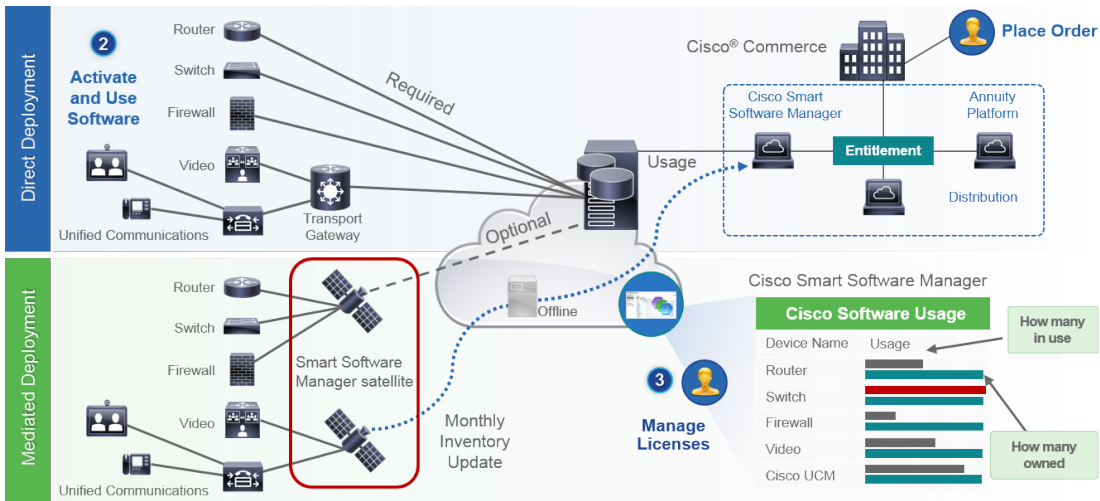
Direct Deployment

2

Activate and Use Software

Router

Switch

Firewall

Video

Unified Communications

Transport Gateway

Required

Cisco® Commerce

Place Order

Cisco Smart Software Manager

Annuity Platform

Usage

Entitlement

Distribution

Optional

Mediated Deployment

Router

Switch

Firewall

Video

Unified Communications

Smart Software Manager satellite

Offline

Monthly Inventory Update

3

Manage Licenses

Cisco Smart Software Manager

Cisco Software Usage

| Device Name | Usage |
|---|---|
| Router | |
| Switch | |
| Firewall | |
| Video | |
| Cisco UCM | |

How many in use

How many owned